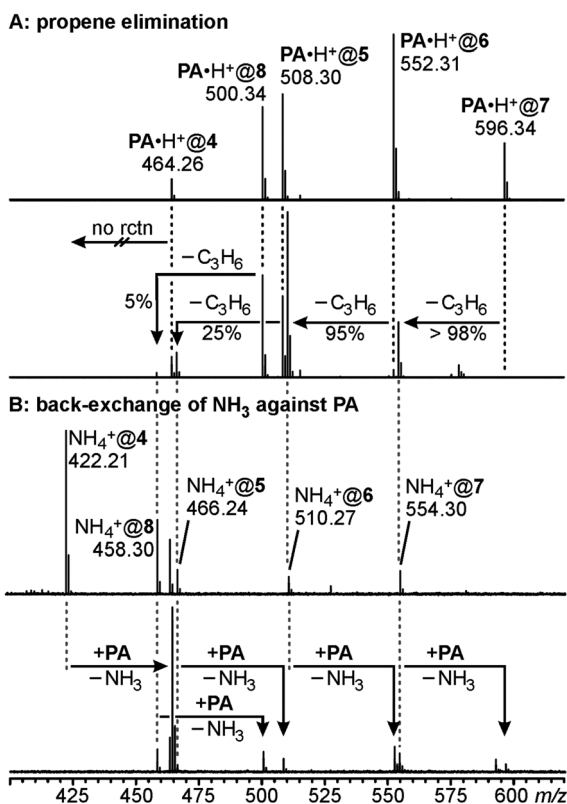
A: propene elimination

PA•H$^+$@8
500.34

PA•H$^+$@5
508.30

PA•H$^+$@6
552.31

PA•H$^+$@7
596.34

PA•H$^+$@4
464.26

no rctn

$-C_3H_6$

5%

$-C_3H_6$
25%

$-C_3H_6$
95%

$-C_3H_6$
> 98%

B: back-exchange of $NH_3$ against PA

$NH_4^+$@4
422.21

$NH_4^+$@8
458.30

$NH_4^+$@5
466.24

$NH_4^+$@6
510.27

$NH_4^+$@7
554.30

+PA
$-NH_3$

+PA
$-NH_3$

+PA
$-NH_3$

+PA
$-NH_3$

+PA
$-NH_3$

425 450 475 500 525 550 575 600 m/z